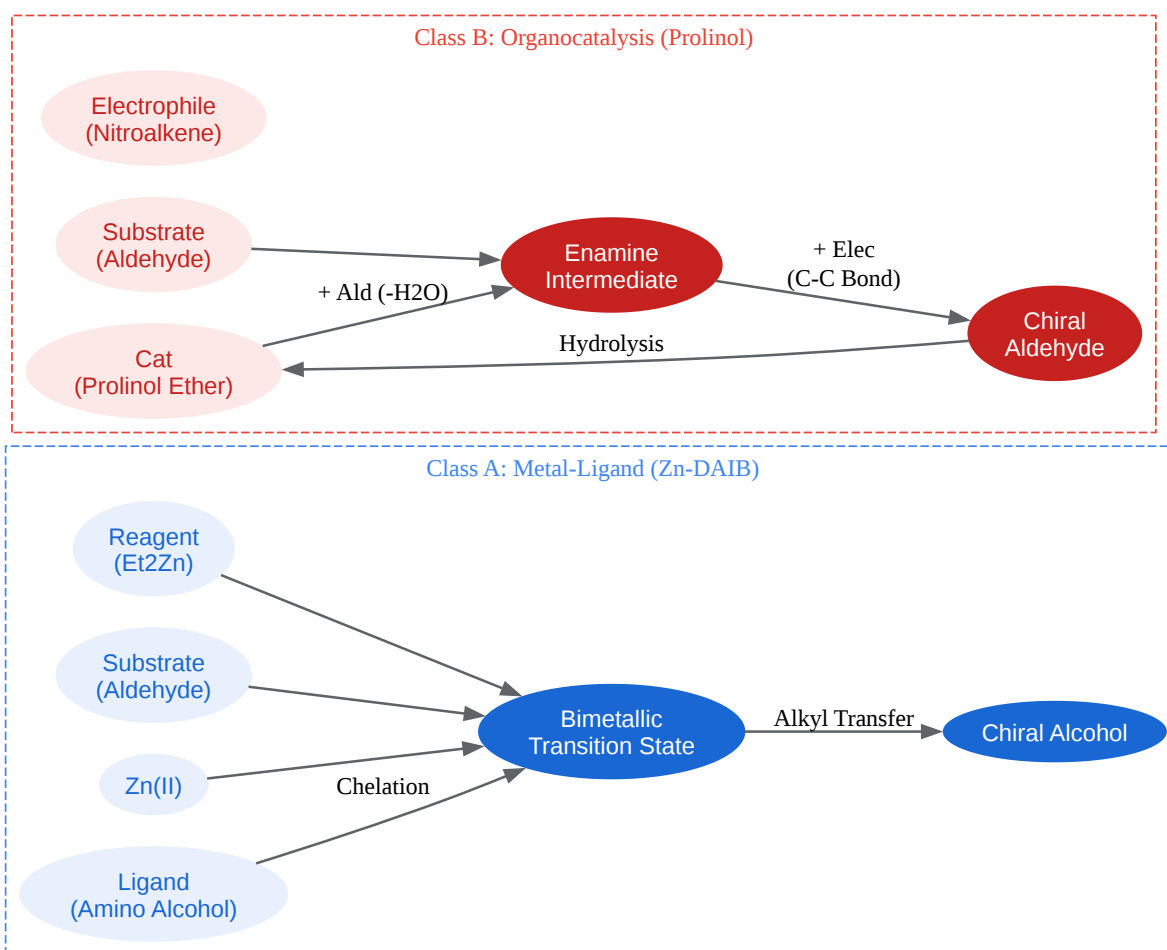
Class B: Organocatalysis (Prolinol)

Electrophile
(Nitroalkene)

Substrate
(Aldehyde)

Enamine
Intermediate

+ Elec
(C-C Bond)

+ Ald (-H2O)

Chiral
Aldehyde

Hydrolysis

Cat
(Prolinol Ether)

Class A: Metal-Ligand (Zn-DAIB)

Reagent
(Et2Zn)

Substrate
(Aldehyde)

Bimetallic
Transition State

Alkyl Transfer

Chiral Alcohol

Zn(II)

Chelation

Ligand
(Amino Alcohol)